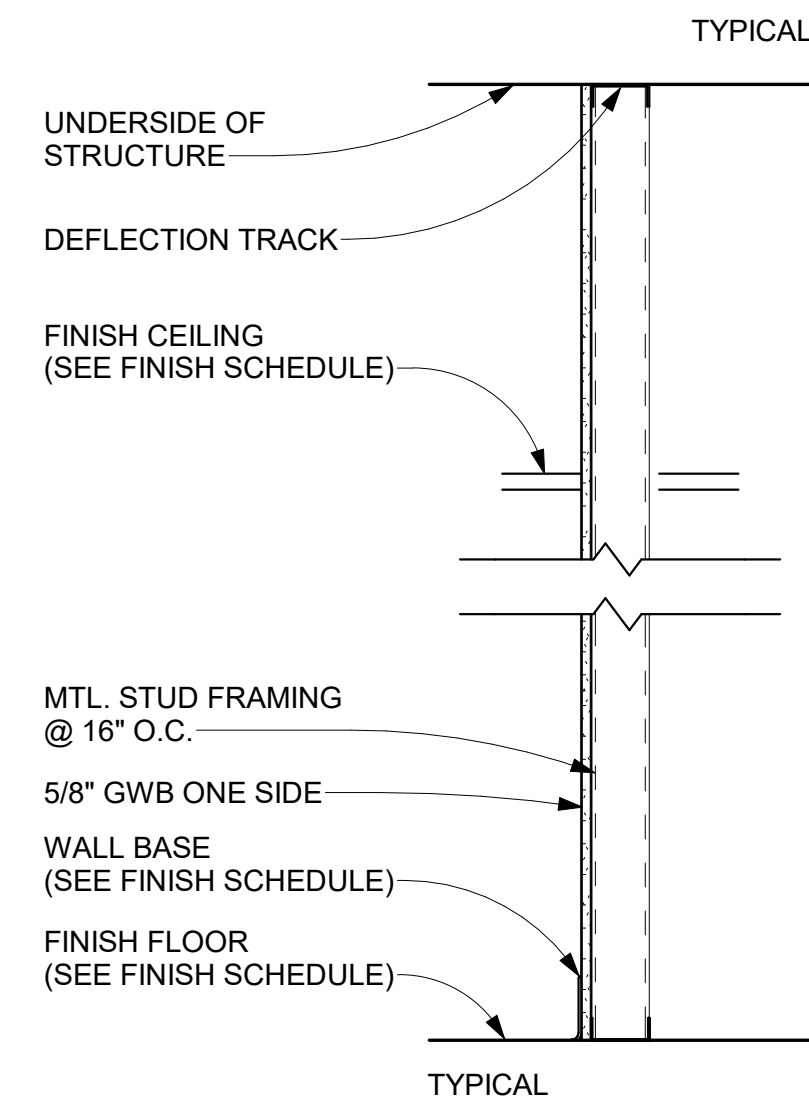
TYPICAL

UNDERSIDE OF STRUCTURE

DEFLECTION TRACK

FINISH CEILING (SEE FINISH SCHEDULE)

MTL. STUD FRAMING @ 16" O.C.

5/8" GWB ONE SIDE

WALL BASE (SEE FINISH SCHEDULE)

FINISH FLOOR (SEE FINISH SCHEDULE)

TYPICAL